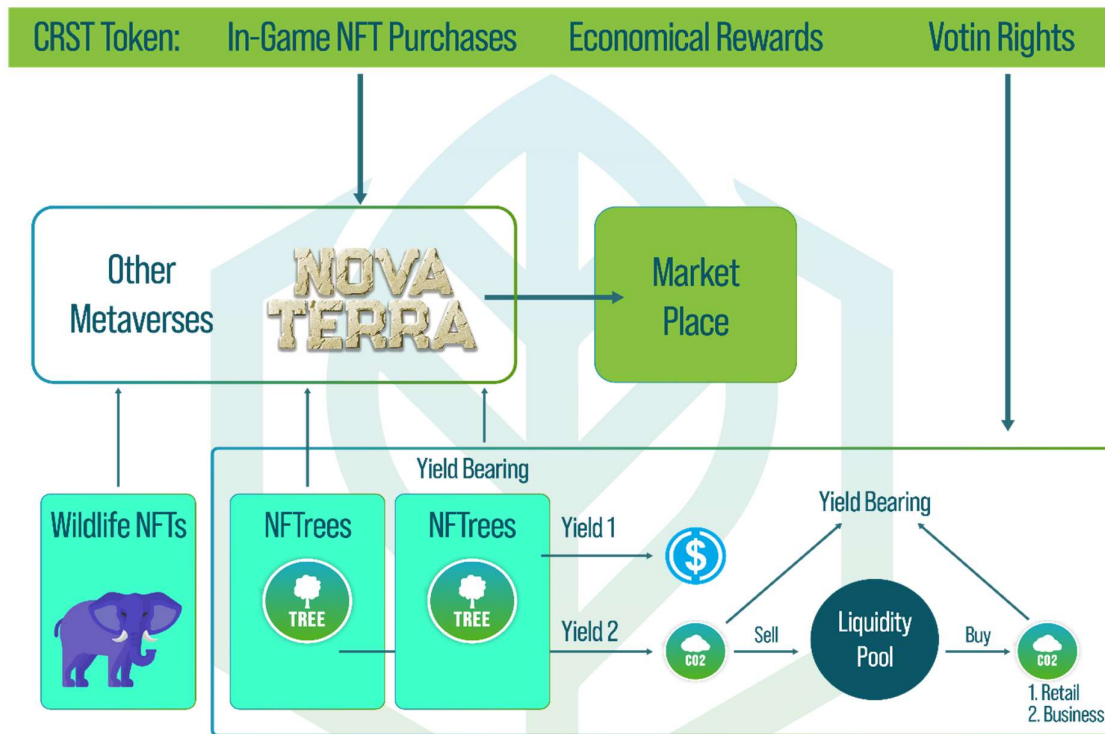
CRST Token: In-Game NFT Purchases Economical Rewards Votin Rights

Other Metaverses

NOVA TERRA

Market Place

Yield Bearing

Wildlife NFTs

NFTrees

TREE

NFTrees

TREE

Yield 1

Yield 2

Yield Bearing

$CO_2$

Sell

Liquidity Pool

Buy

$CO_2$

1. Retail
2. Business